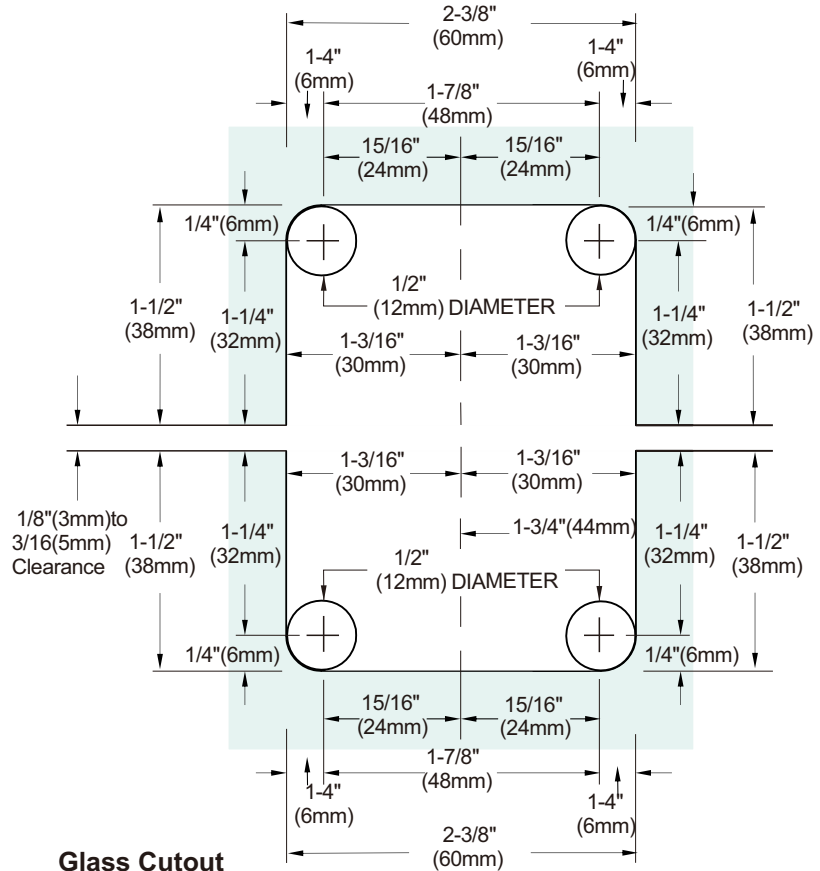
2-3/8"
(60mm)

1-4"
(6mm)

1-4"
(6mm)

1-7/8"
(48mm)

15/16"
(24mm)

15/16"
(24mm)

1/4"(6mm)

1/4"(6mm)

1/2"
(12mm) DIAMETER

1-1/2"
(38mm)

1-1/4"
(32mm)

1-3/16"
(30mm)

1-3/16"
(30mm)

1-1/4"
(32mm)

1-1/2"
(38mm)

1-3/16"
(30mm)

1-3/16"
(30mm)

1/8"(3mm)to
3/16(5mm)
Clearance

1-1/2"
(38mm)

1-1/4"
(32mm)

1-3/4"(44mm)

1-1/4"
(32mm)

1-1/2"
(38mm)

1/2"
(12mm) DIAMETER

1/4"(6mm)

1/4"(6mm)

15/16"
(24mm)

15/16"
(24mm)

1-7/8"
(48mm)

1-4"
(6mm)

1-4"
(6mm)

2-3/8"
(60mm)

Glass Cutout